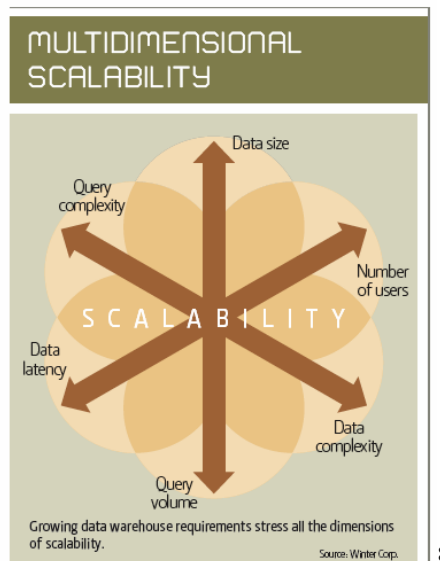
MULTIDIMENSIONAL SCALABILITY

Data size

Query complexity

Number of users

SCALABILITY

Data latency

Data complexity

Query volume

Growing data warehouse requirements stress all the dimensions of scalability.

Source: Winter Corp.